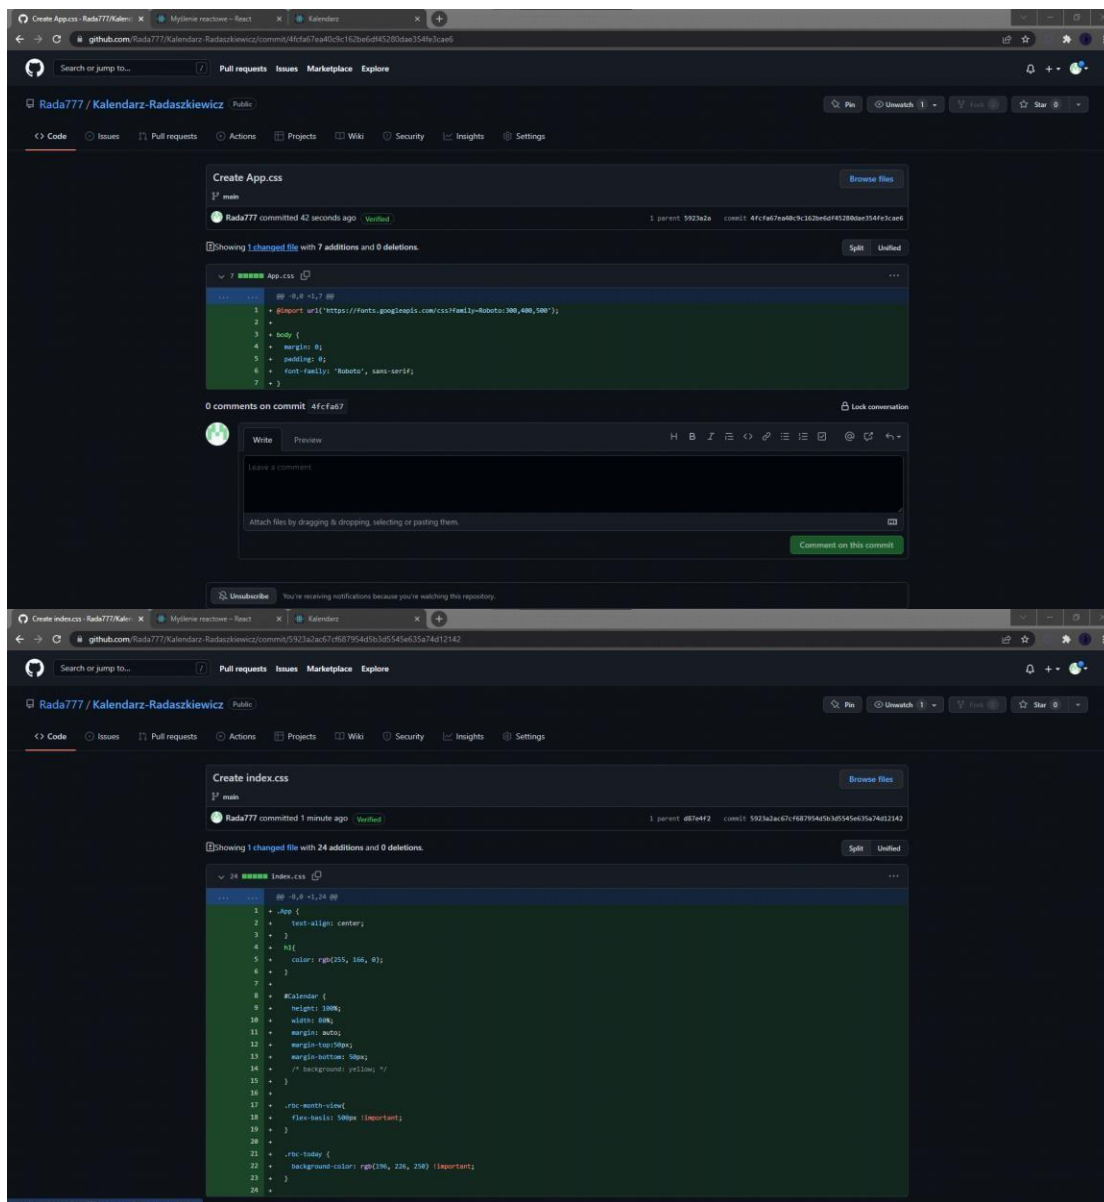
Create App.css · Rada777/Kalend ×   Myślenie reactowe – React ×   Kalendarz ×

github.com/Rada777/Kalendarz-Radaszkiewicz/commit/4fcfa67ea40c9c162be6df45280dae354fe3cae6

Search or jump to...   /   Pull requests   Issues   Marketplace   Explore

Rada777 / Kalendarz-Radaszkiewicz   Public

Pin   Unwatch 1   Fork 0   Star 0

<> Code   Issues   Pull requests   Actions   Projects   Wiki   Security   Insights   Settings

Create App.css

Browse files

main

Rada777 committed 42 seconds ago   Verified

1 parent 5923a2a   commit 4fcfa67ea40c9c162be6df45280dae354fe3cae6

Showing 1 changed file with 7 additions and 0 deletions.

Split   Unified

7 App.css

@@ -0,0 +1,7 @@
1 + @import url('https://fonts.googleapis.com/css?family=Roboto:300,400,500');
2 +
3 + body {
4 +   margin: 0;
5 +   padding: 0;
6 +   font-family: 'Roboto', sans-serif;
7 + }

0 comments on commit 4fcfa67

Lock conversation

Write   Preview

H B I

Leave a comment

Attach files by dragging & dropping, selecting or pasting them.

Comment on this commit

Unsubscribe   You're receiving notifications because you're watching this repository.

Create index.css · Rada777/Kalen ×   Myślenie reactowe – React ×   Kalendarz ×

github.com/Rada777/Kalendarz-Radaszkiewicz/commit/5923a2ac67cf687954d5b3d5545e635a74d12142

Search or jump to...   /   Pull requests   Issues   Marketplace   Explore

Rada777 / Kalendarz-Radaszkiewicz   Public

Pin   Unwatch 1   Fork 0   Star 0

<> Code   Issues   Pull requests   Actions   Projects   Wiki   Security   Insights   Settings

Create index.css

Browse files

main

Rada777 committed 1 minute ago   Verified

1 parent d87e4f2   commit 5923a2ac67cf687954d5b3d5545e635a74d12142

Showing 1 changed file with 24 additions and 0 deletions.

Split   Unified

24 index.css

@@ -0,0 +1,24 @@
1 + .App {
2 +     text-align: center;
3 + }
4 + h1{
5 +     color: rgb(255, 166, 0);
6 + }
7 +
8 + #Calendar {
9 +   height: 100%;
10 +   width: 80%;
11 +   margin: auto;
12 +   margin-top:50px;
13 +   margin-bottom: 50px;
14 +   /* background: yellow; */
15 + }
16 +
17 + .rbc-month-view{
18 +   flex-basis: 500px !important;
19 + }
20 +
21 + .rbc-today {
22 +   background-color: rgb(196, 226, 250) !important;
23 + }
24 +